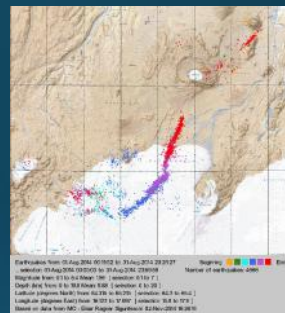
Earthquakes from 03-Aug-2014 00:10:52 to 31-Aug-2014 23:21:27
_selection: 03-Aug-2014 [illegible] to 31-Aug-2014 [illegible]
Magnitude from -0.1 to 5.4 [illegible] ( selection: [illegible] )
Depth (km) from 0 to 18.0 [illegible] ( selection: 0 to 35 )
Latitude (degrees North) from 64.39 to 64.95 ( selection: 64.3 to 65.2 )
Longitude (degrees East) from -16.97 to -17.89 ( selection: -16.8 to -17.0 )
Based on data from IMO - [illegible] 02-Nov-2014 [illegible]

Beginning
End
Number of earthquakes: 4990